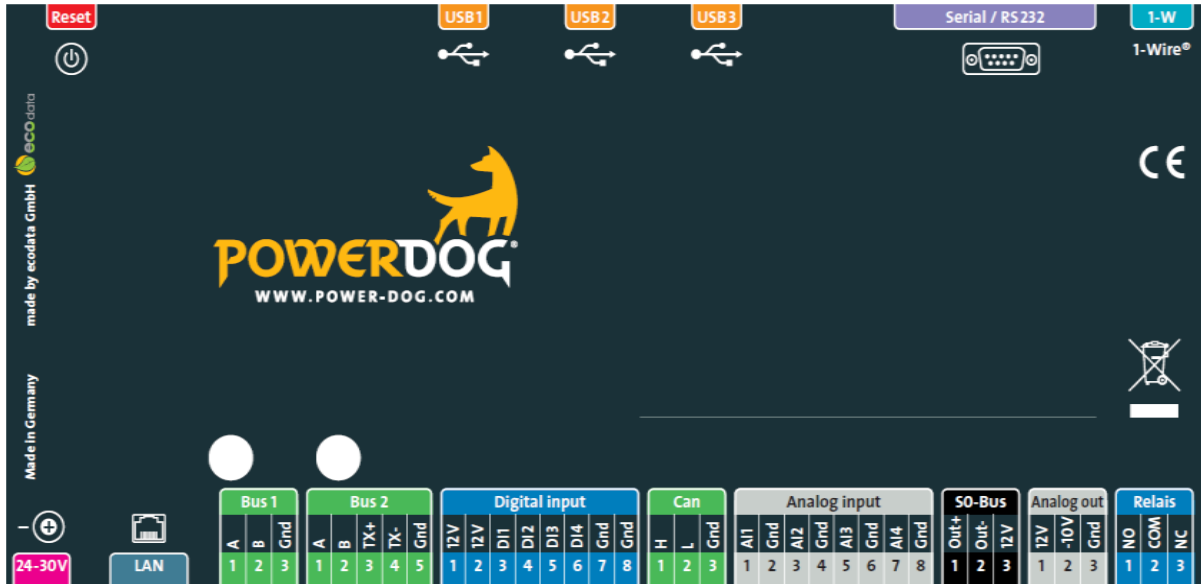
Reset

USB1 USB2 USB3

Serial / RS232

1-W

1-Wire®

ecodata

made by ecodata GmbH

Made in Germany

CE

POWERDOG®

WWW.POWER-DOG.COM

-⊕

24-30V

LAN

| Bus 1 | | |
|---|---|---|
| A | B | Gnd |
| 1 | 2 | 3 |

| Bus 2 | | | | |
|---|---|---|---|---|
| A | B | TX+ | TX- | Gnd |
| 1 | 2 | 3 | 4 | 5 |

| Digital input | | | | | | | |
|---|---|---|---|---|---|---|---|
| 12V | 12V | DI1 | DI2 | DI3 | DI4 | Gnd | Gnd |
| 1 | 2 | 3 | 4 | 5 | 6 | 7 | 8 |

| Can | | |
|---|---|---|
| H | L | Gnd |
| 1 | 2 | 3 |

| Analog input | | | | | | | |
|---|---|---|---|---|---|---|---|
| AI1 | Gnd | AI2 | Gnd | AI3 | Gnd | AI4 | Gnd |
| 1 | 2 | 3 | 4 | 5 | 6 | 7 | 8 |

| S0-Bus | | |
|---|---|---|
| Out+ | Out- | 12V |
| 1 | 2 | 3 |

| Analog out | | |
|---|---|---|
| 12V | -10V | Gnd |
| 1 | 2 | 3 |

| Relais | | |
|---|---|---|
| NO | COM | NC |
| 1 | 2 | 3 |